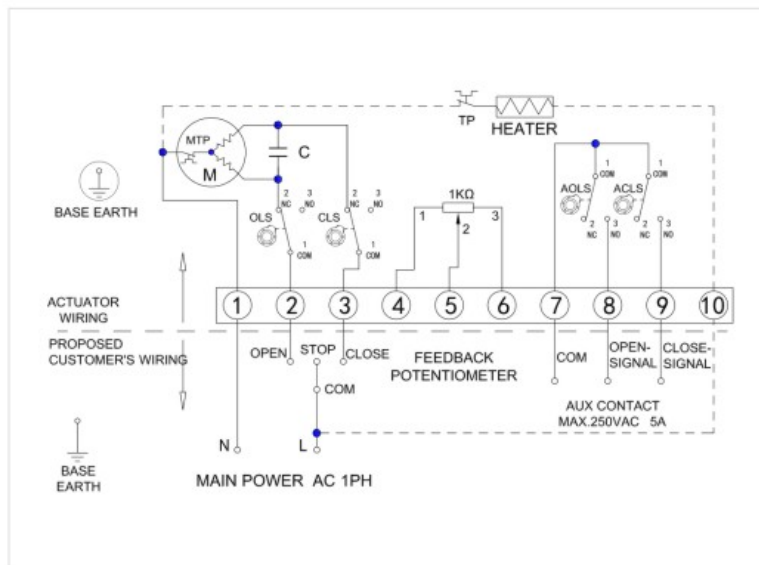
TP HEATER

MTP

C

M

BASE EARTH

2 NC 3 NO

OLS

1 COM

2 NC 3 NO

CLS

1 COM

1KΩ

1 2 3

1 COM

AOLS

2 NC 3 NO

1 COM

ACLS

2 NC 3 NO

ACTUATOR WIRING

1 2 3 4 5 6 7 8 9 10

PROPOSED CUSTOMER'S WIRING

OPEN STOP CLOSE

COM

FEEDBACK POTENTIOMETER

COM

OPEN-SIGNAL

CLOSE-SIGNAL

AUX CONTACT
MAX.250VAC 5A

N L

BASE EARTH

MAIN POWER AC 1PH